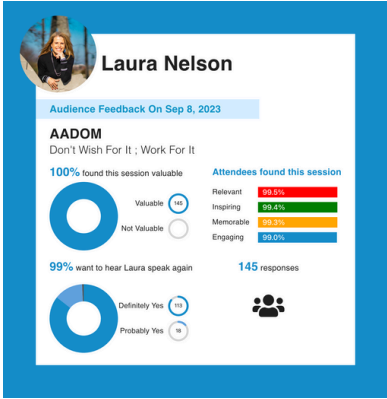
Laura Nelson

Audience Feedback On Sep 8, 2023

AADOM

Don't Wish For It ; Work For It

100% found this session valuable

Valuable 145

Not Valuable

Attendees found this session

| | |
|---|---|
| Relevant | 99.5% |
| Inspiring | 99.4% |
| Memorable | 99.3% |
| Engaging | 99.0% |

99% want to hear Laura speak again

145 responses

Definitely Yes 113

Probably Yes 16